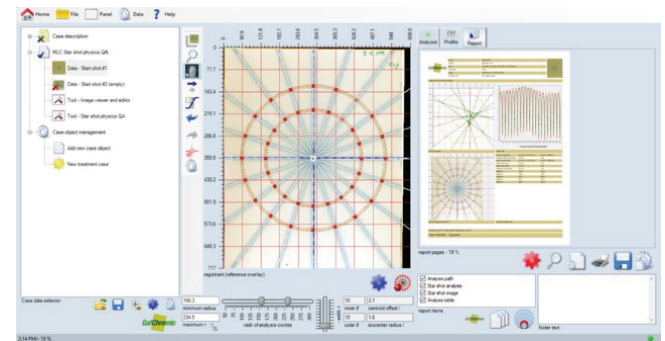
Home File Panel Data ? Help

Case description
MLC Star shot physics QA
Data - Start shot #1
Data - Start shot #2 (empty)
Tool - Image viewer and editor
Tool - Star shot physics QA
Case object management
Add new case object
New treatment case

Analysis Profile Report

registrant (reference overlay)

report pages - 78 %

Analysis path
Star shot analysis
Star shot image
Analysis table

report items

footer text

Case data selector

maximum radius
maximum r
radii of analysis circles
width
inner #
outer #
centroid offset
isocenter radius

GafChromic

2:14 PM - 19 %